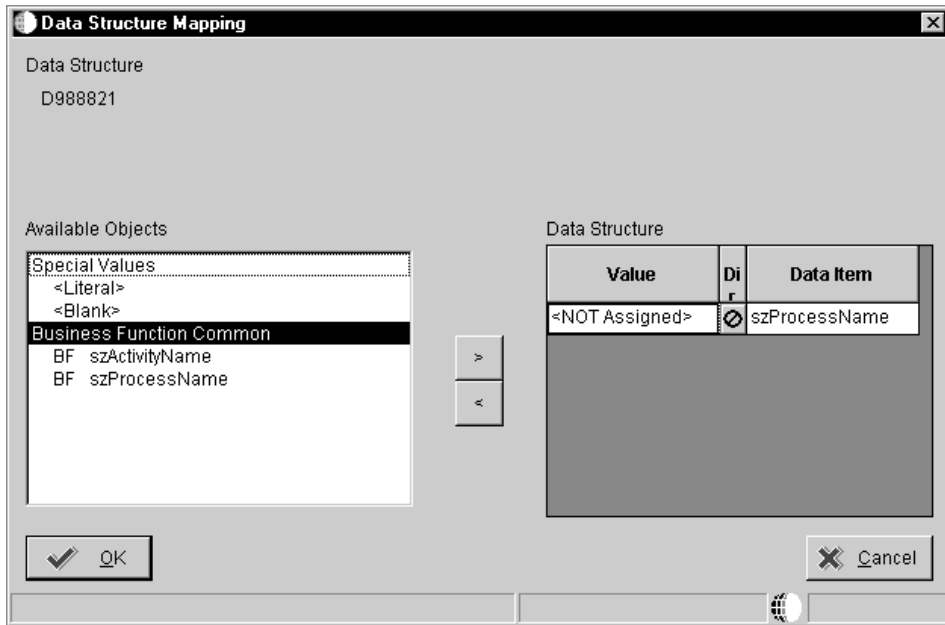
Data Structure Mapping

Data Structure
D988821

Available Objects
Special Values
<Literal>
<Blank>
Business Function Common
BF szActivityName
BF szProcessName

>
<

Data Structure

| Value | Dir | Data Item |
|---|---|---|
| <NOT Assigned> | ⊘ | szProcessName |

OK
Cancel